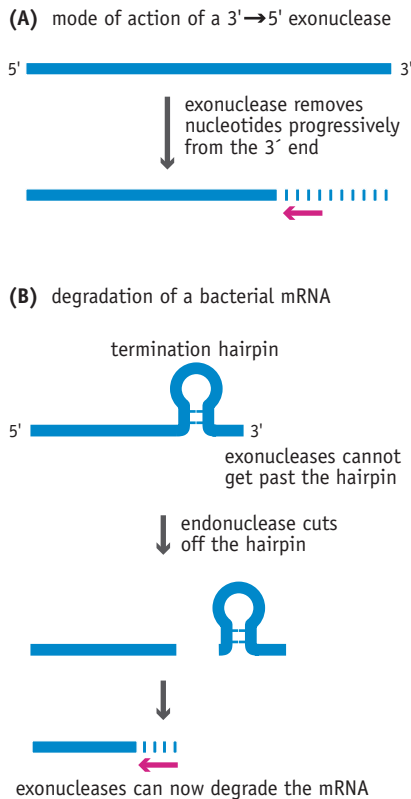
(A) mode of action of a 3'→5' exonuclease

5' 3'

exonuclease removes nucleotides progressively from the 3´ end

(B) degradation of a bacterial mRNA

termination hairpin

5' 3'

exonucleases cannot get past the hairpin

endonuclease cuts off the hairpin

exonucleases can now degrade the mRNA